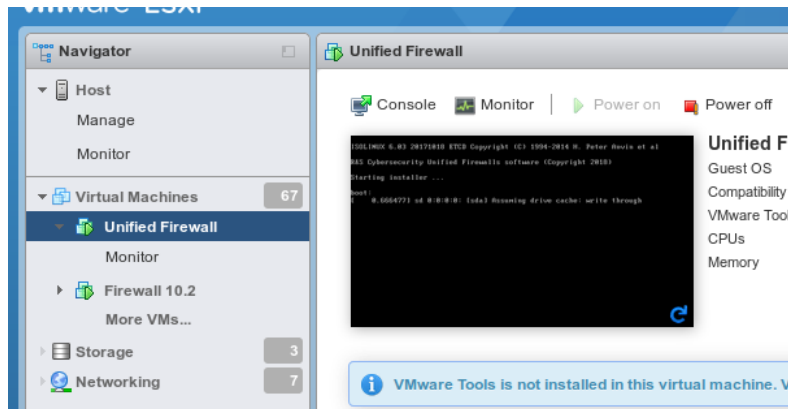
vmware ESXi

Navigator

Host

Manage

Monitor

Virtual Machines 67

Unified Firewall

Monitor

Firewall 10.2

More VMs...

Storage 3

Networking 7

Unified Firewall

Console Monitor Power on Power off

ISOLINUX 6.03 20171018 ETCD Copyright (C) 1994-2014 H. Peter Anvin et al

BAS Cybersecurity Unified Firewalls software (Copyright 2018)

Starting installer ...

boot:

[ 0.6664771 sd 0:0:0:0: [sda] Assuming drive cache: write through

Unified F

Guest OS

Compatibility

VMware Tool

CPUs

Memory

VMware Tools is not installed in this virtual machine. V